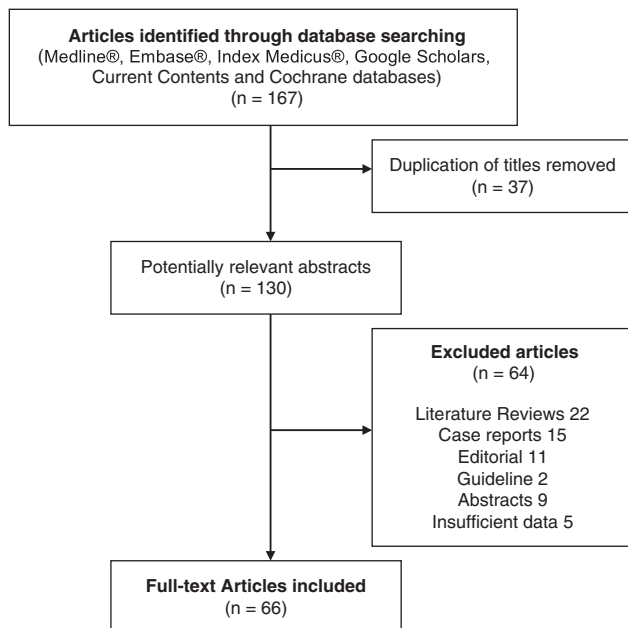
Articles identified through database searching
(Medline®, Embase®, Index Medicus®, Google Scholars, Current Contents and Cochrane databases)
(n = 167)

Duplication of titles removed
(n = 37)

Potentially relevant abstracts
(n = 130)

Excluded articles
(n = 64)

Literature Reviews 22
Case reports 15
Editorial 11
Guideline 2
Abstracts 9
Insufficient data 5

Full-text Articles included
(n = 66)